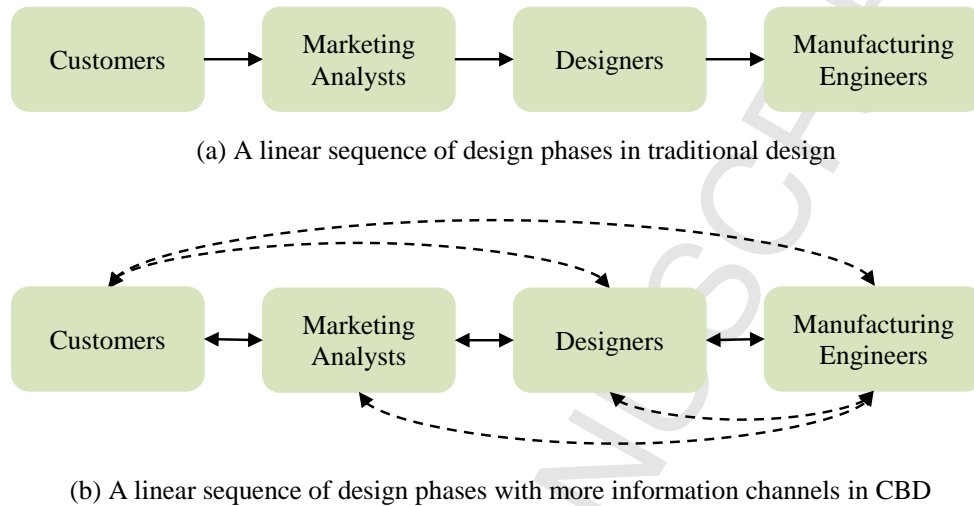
Customers

Marketing Analysts

Designers

Manufacturing Engineers

(a) A linear sequence of design phases in traditional design

Customers

Marketing Analysts

Designers

Manufacturing Engineers

(b) A linear sequence of design phases with more information channels in CBD